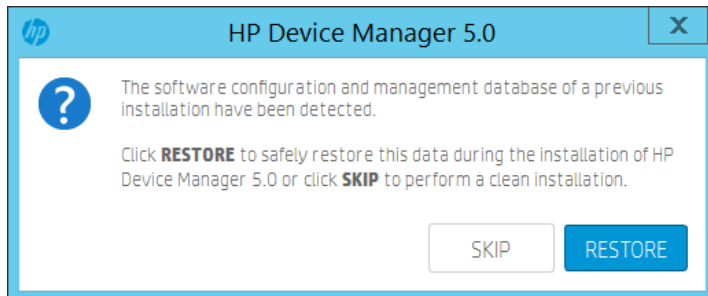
hp

HP Device Manager 5.0

X

The software configuration and management database of a previous installation have been detected.

Click **RESTORE** to safely restore this data during the installation of HP Device Manager 5.0 or click **SKIP** to perform a clean installation.

SKIP

RESTORE